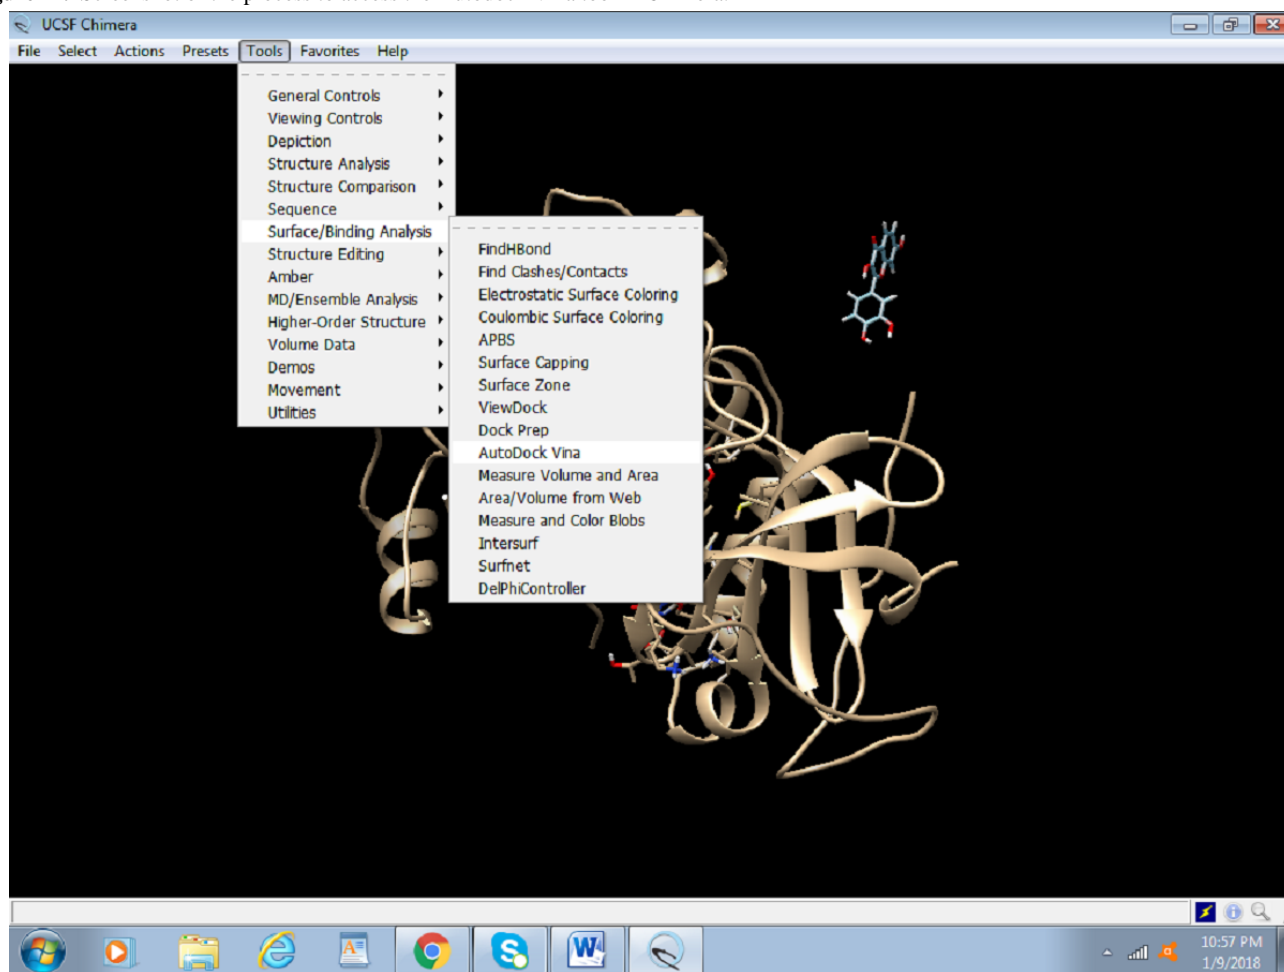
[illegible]

UCSF Chimera

File Select Actions Presets Tools Favorites Help

General Controls
Viewing Controls
Depiction
Structure Analysis
Structure Comparison
Sequence
Surface/Binding Analysis
Structure Editing
Amber
MD/Ensemble Analysis
Higher-Order Structure
Volume Data
Demos
Movement
Utilities

FindHBond
Find Clashes/Contacts
Electrostatic Surface Coloring
Coulombic Surface Coloring
APBS
Surface Capping
Surface Zone
ViewDock
Dock Prep
AutoDock Vina
Measure Volume and Area
Area/Volume from Web
Measure and Color Blobs
Intersurf
Surfnet
DelPhiController

10:57 PM
1/9/2018